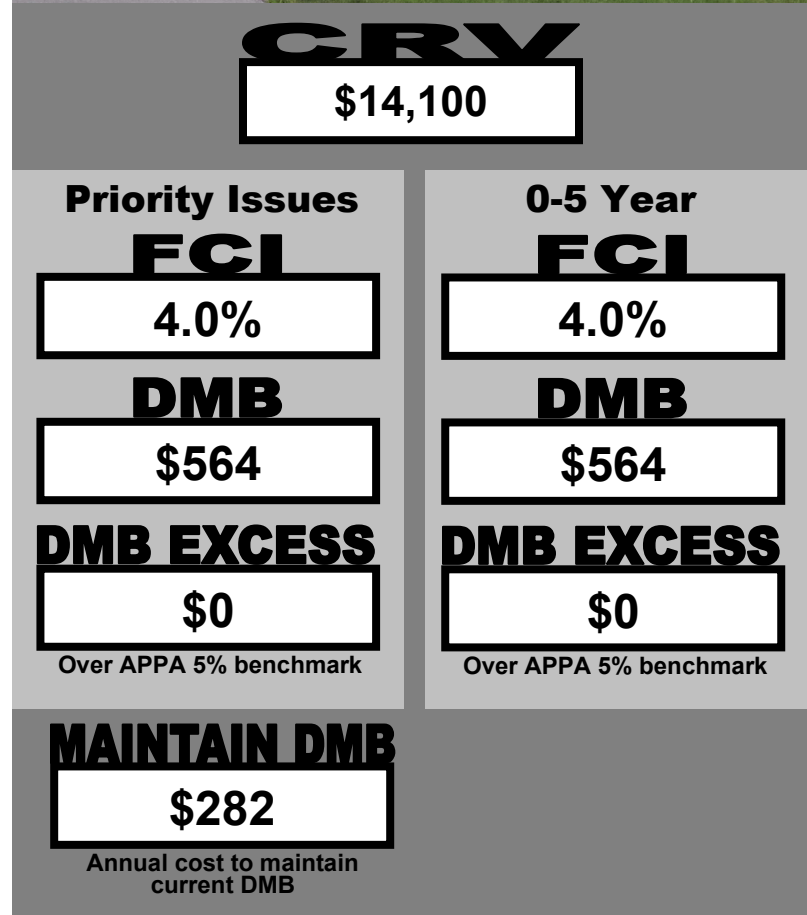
CRV

$14,100

Priority Issues

FCI

4.0%

DMB

$564

DMB EXCESS

$0

Over APPA 5% benchmark

0-5 Year

FCI

4.0%

DMB

$564

DMB EXCESS

$0

Over APPA 5% benchmark

MAINTAIN DMB

$282

Annual cost to maintain current DMB